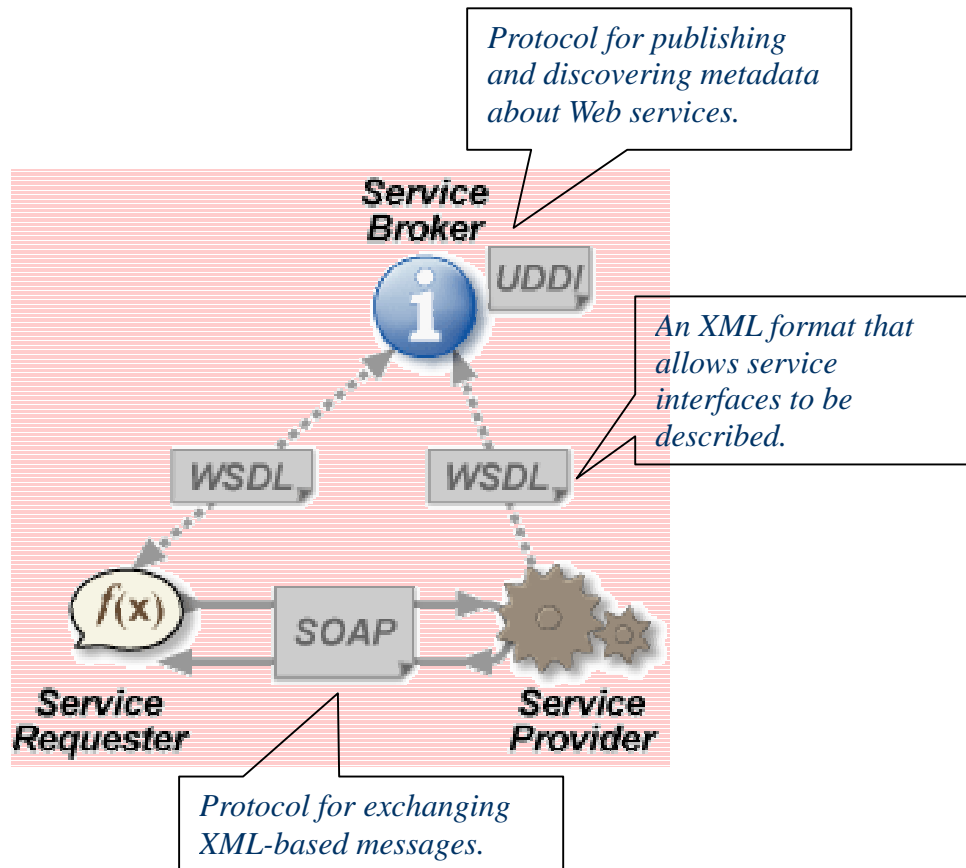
Protocol for publishing and discovering metadata about Web services.

Service Broker

UDDI

i

An XML format that allows service interfaces to be described.

WSDL

WSDL

f(x)

SOAP

Service Requester

Service Provider

Protocol for exchanging XML-based messages.